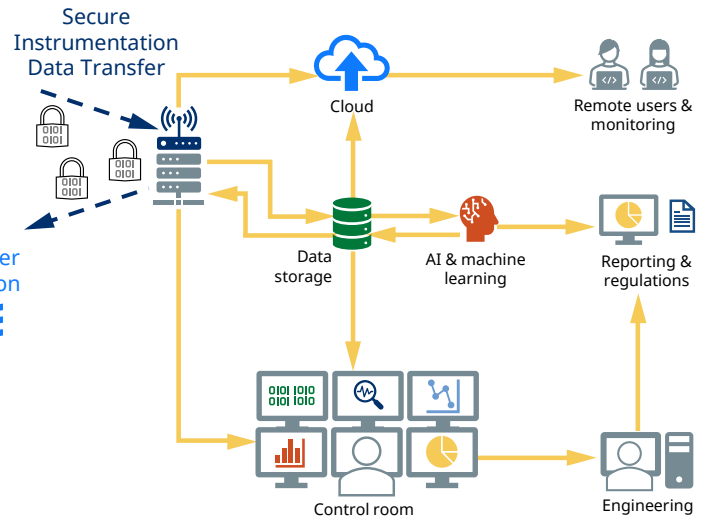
Secure Instrumentation Data Transfer

0101
0101

0101
0101

0101
0101

er
on

Cloud

Remote users & monitoring

Data storage

AI & machine learning

Reporting & regulations

0101 0101
0101 0101

Control room

Engineering